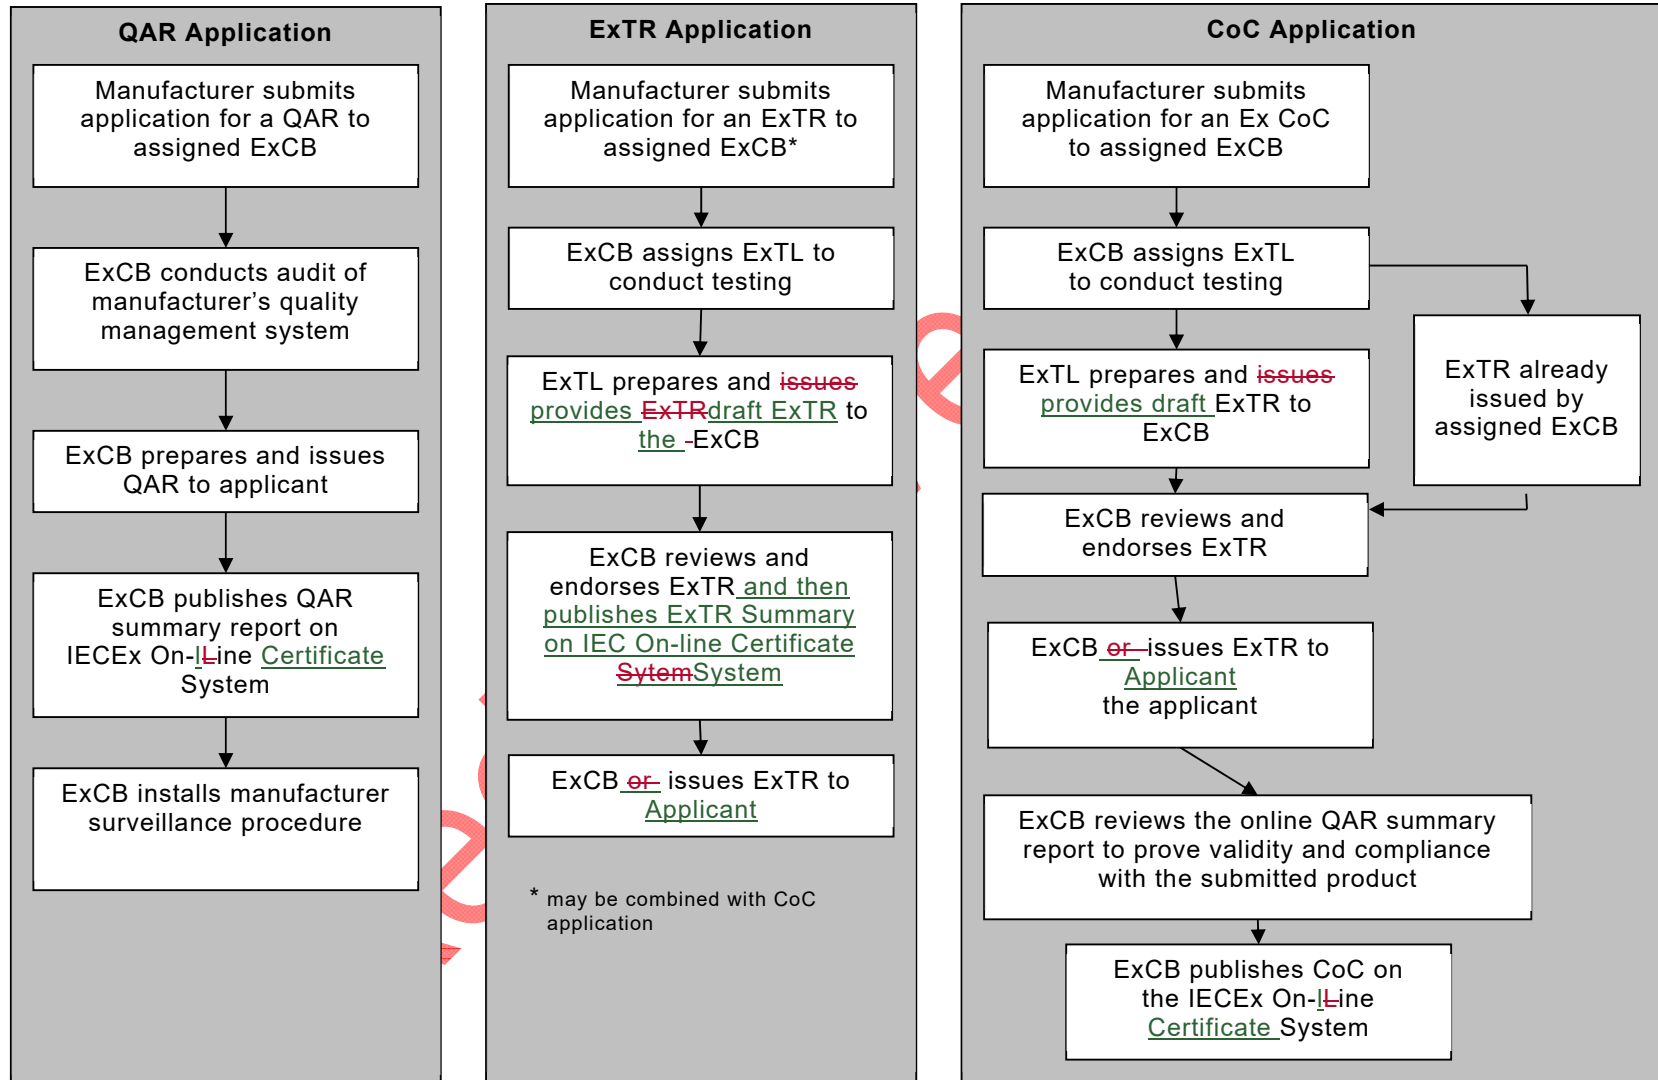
QAR Application

Manufacturer submits application for a QAR to assigned ExCB

ExCB conducts audit of manufacturer's quality management system

ExCB prepares and issues QAR to applicant

ExCB publishes QAR summary report on IECEx On-lLine Certificate System

ExCB installs manufacturer surveillance procedure

ExTR Application

Manufacturer submits application for an ExTR to assigned ExCB*

ExCB assigns ExTL to conduct testing

ExTL prepares and issues provides ExTRdraft ExTR to the ExCB

ExCB reviews and endorses ExTR and then publishes ExTR Summary on IEC On-line Certificate SytemSystem

ExCB or issues ExTR to Applicant

* may be combined with CoC application

CoC Application

Manufacturer submits application for an Ex CoC to assigned ExCB

ExCB assigns ExTL to conduct testing

ExTR already issued by assigned ExCB

ExTL prepares and issues provides draft ExTR to ExCB

ExCB reviews and endorses ExTR

ExCB or issues ExTR to Applicant the applicant

ExCB reviews the online QAR summary report to prove validity and compliance with the submitted product

ExCB publishes CoC on the IECEx On-lLine Certificate System